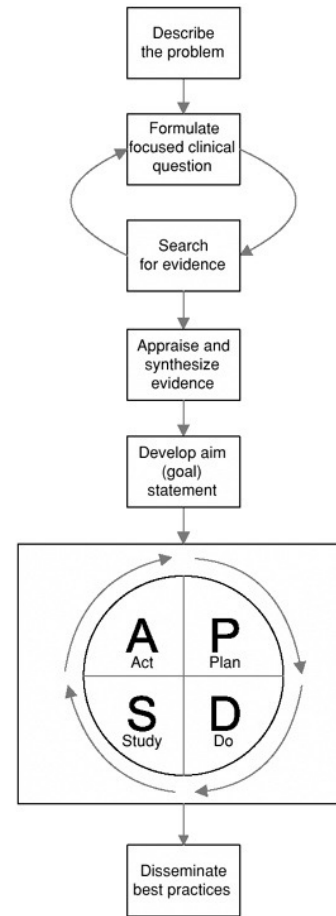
Describe the problem

Formulate focused clinical question

Search for evidence

Appraise and synthesize evidence

Develop aim (goal) statement

A
Act

P
Plan

S
Study

D
Do

Disseminate best practices